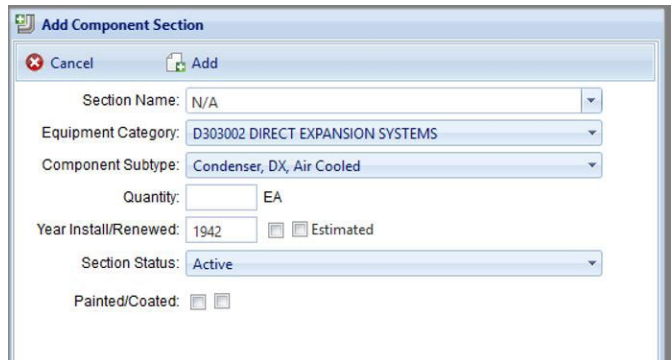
Add Component Section

Cancel Add

Section Name: N/A

Equipment Category: D303002 DIRECT EXPANSION SYSTEMS

Component Subtype: Condenser, DX, Air Cooled

Quantity: EA

Year Install/Renewed: 1942 Estimated

Section Status: Active

Painted/Coated: